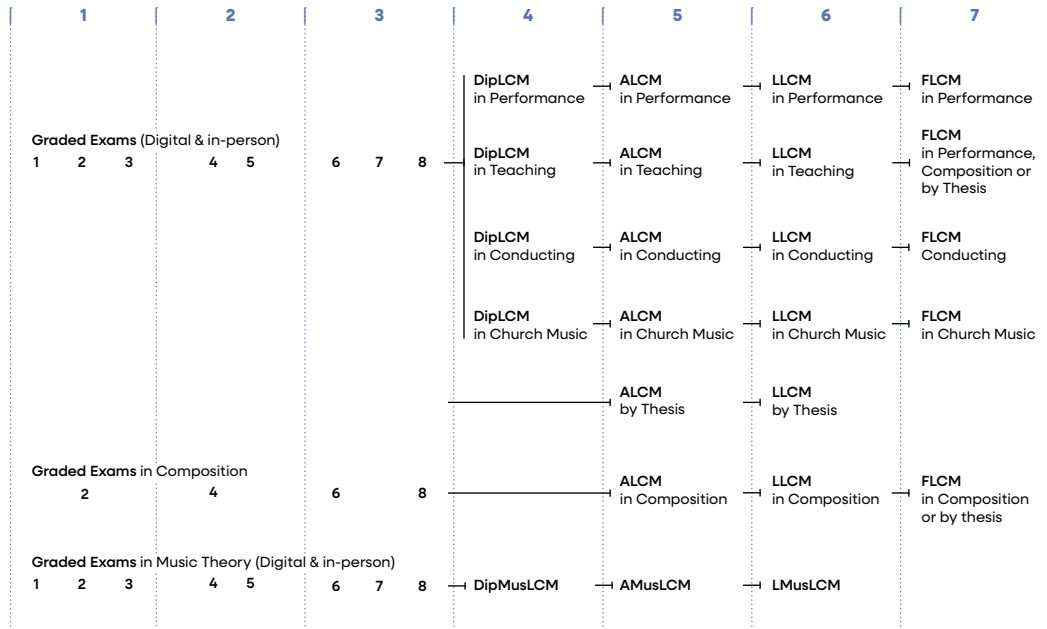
| 1 | 2 | 3 | 4 | 5 | 6 | 7 |
|---|---|---|---|---|---|---|
| | | | **DipLCM** in Performance | **ALCM** in Performance | **LLCM** in Performance | **FLCM** in Performance |
| **Graded Exams** (Digital & in-person) 1 2 3 | 4 5 | 6 7 8 | **DipLCM** in Teaching | **ALCM** in Teaching | **LLCM** in Teaching | **FLCM** in Performance, Composition or by Thesis |
| | | | **DipLCM** in Conducting | **ALCM** in Conducting | **LLCM** in Conducting | **FLCM** Conducting |
| | | | **DipLCM** in Church Music | **ALCM** in Church Music | **LLCM** in Church Music | **FLCM** in Church Music |
| | | | | **ALCM** by Thesis | **LLCM** by Thesis | |
| **Graded Exams** in Composition 2 | 4 | 6 8 | | **ALCM** in Composition | **LLCM** in Composition | **FLCM** in Composition or by thesis |
| **Graded Exams** in Music Theory (Digital & in-person) 1 2 3 | 4 5 | 6 7 8 | **DipMusLCM** | **AMusLCM** | **LMusLCM** | |